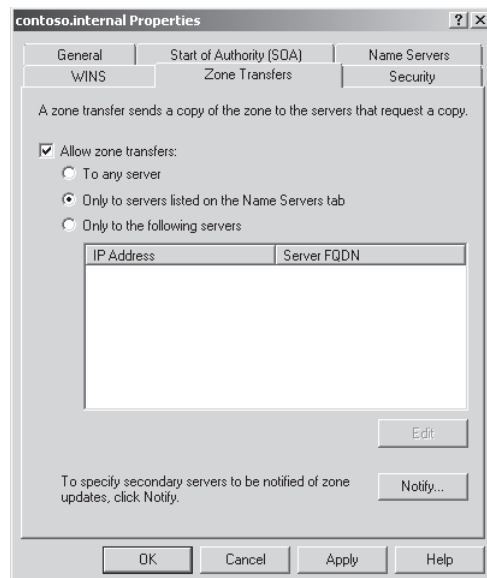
contoso.internal Properties ? X

General | Start of Authority (SOA) | Name Servers
WINS | Zone Transfers | Security

A zone transfer sends a copy of the zone to the servers that request a copy.

Allow zone transfers:
To any server
Only to servers listed on the Name Servers tab
Only to the following servers

| IP Address | Server FQDN |
|---|---|

Edit

To specify secondary servers to be notified of zone updates, click Notify.

Notify...

OK Cancel Apply Help